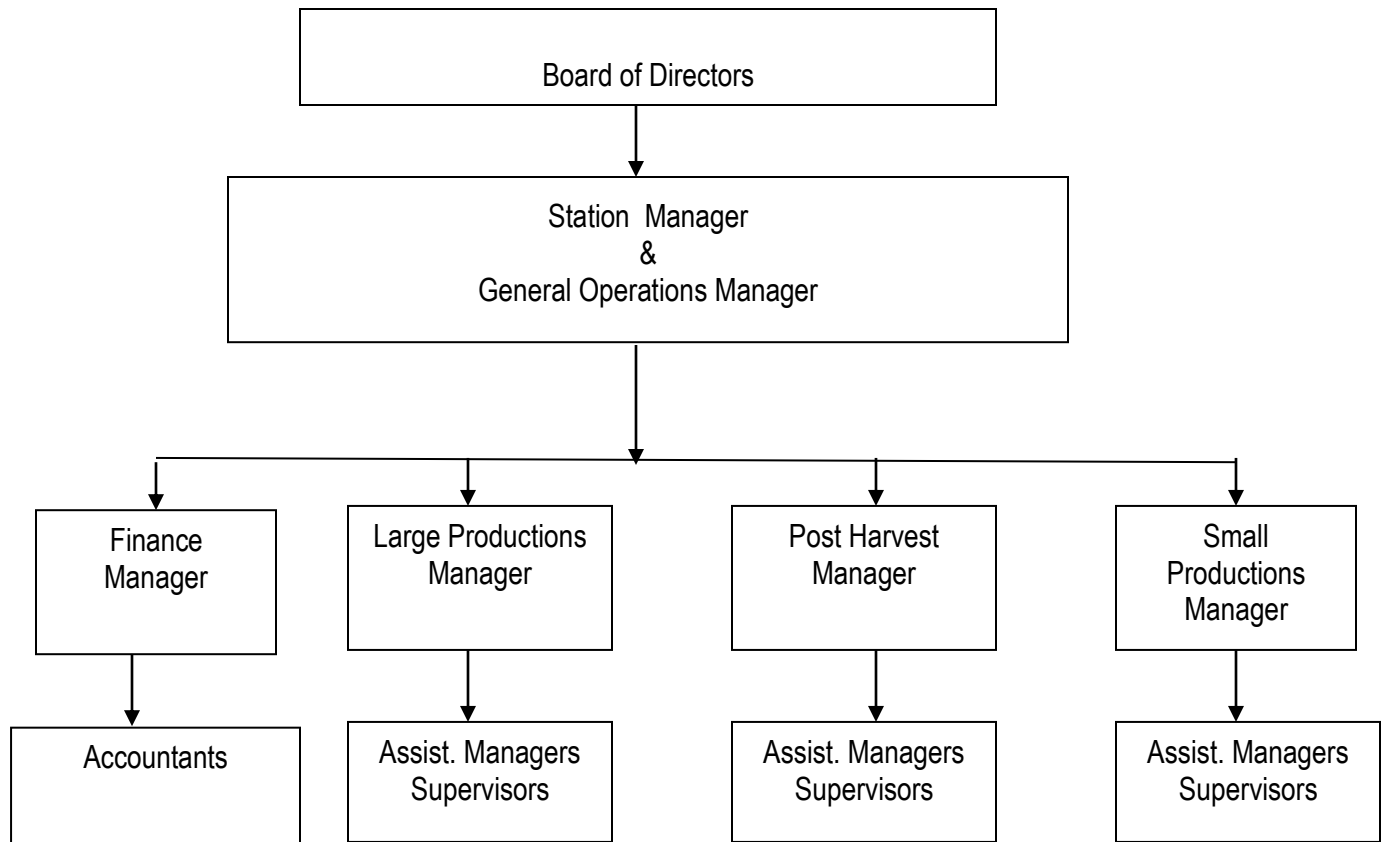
Board of Directors

Station Manager
&
General Operations Manager

Finance Manager

Large Productions Manager

Post Harvest Manager

Small Productions Manager

Accountants

Assist. Managers
Supervisors

Assist. Managers
Supervisors

Assist. Managers
Supervisors